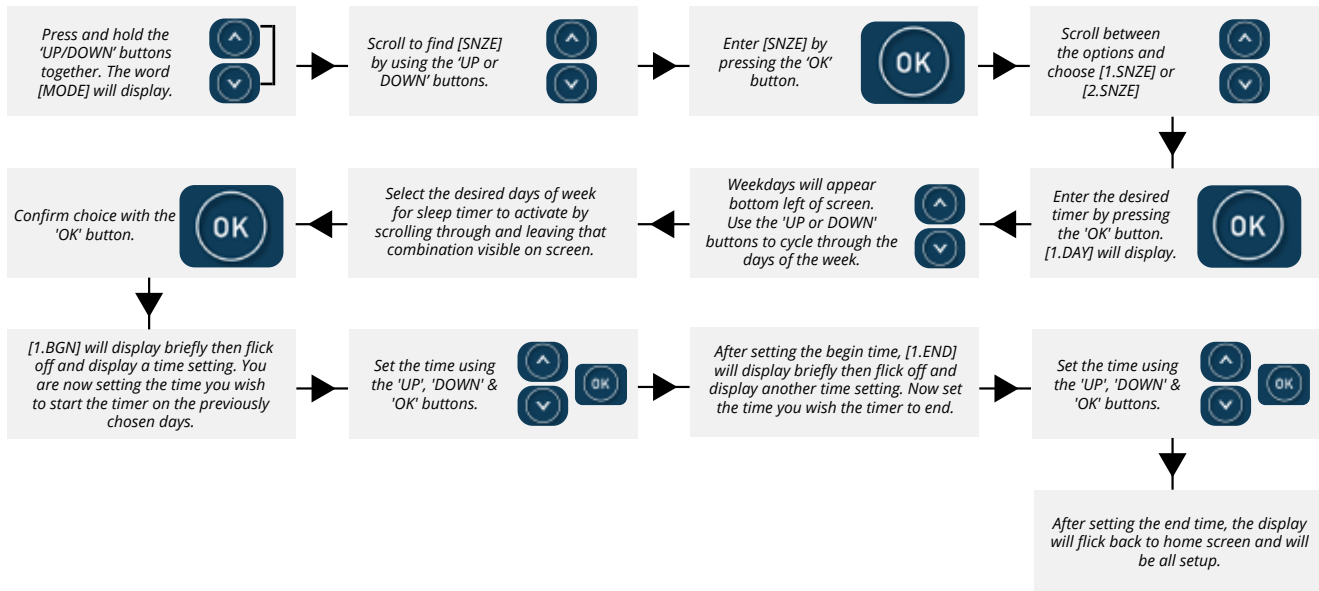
Press and hold the ‘UP/DOWN’ buttons together. The word [MODE] will display.

Scroll to find [SNZE] by using the ‘UP or DOWN’ buttons.

Enter [SNZE] by pressing the ‘OK’ button.

OK

Scroll between the options and choose [1.SNZE] or [2.SNZE]

Enter the desired timer by pressing the 'OK' button. [1.DAY] will display.

OK

Weekdays will appear bottom left of screen. Use the 'UP or DOWN' buttons to cycle through the days of the week.

Select the desired days of week for sleep timer to activate by scrolling through and leaving that combination visible on screen.

Confirm choice with the 'OK' button.

OK

[1.BGN] will display briefly then flick off and display a time setting. You are now setting the time you wish to start the timer on the previously chosen days.

Set the time using the 'UP', 'DOWN' & 'OK' buttons.

OK

After setting the begin time, [1.END] will display briefly then flick off and display another time setting. Now set the time you wish the timer to end.

Set the time using the 'UP', 'DOWN' & 'OK' buttons.

OK

After setting the end time, the display will flick back to home screen and will be all setup.